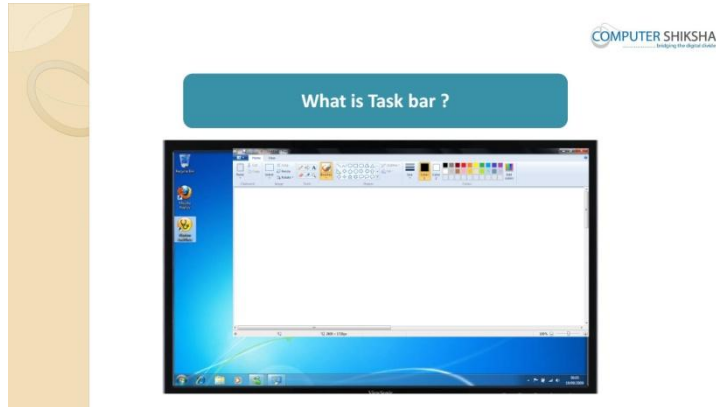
COMPUTER SHIKSHA
bridging the digital divide

What is Task bar ?

Recycle Bin

Mozilla Firefox

Home View

Paste

Select

Crop
Resize
Rotate

Brushes

Shapes

Size

Color 1

Color 2

Edit colors

Clipboard

Image

Tools

Colors

100%

ViewSonic